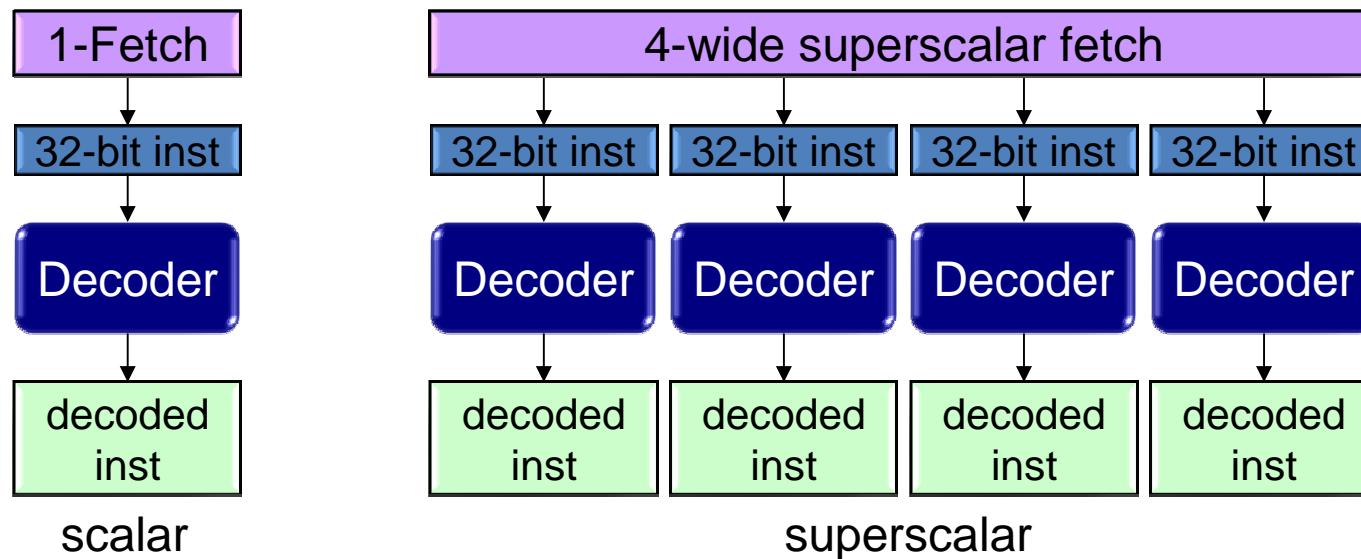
1-Fetch

32-bit inst

Decoder

decoded inst

scalar

4-wide superscalar fetch

32-bit inst

32-bit inst

32-bit inst

32-bit inst

Decoder

Decoder

Decoder

Decoder

decoded inst

decoded inst

decoded inst

decoded inst

superscalar